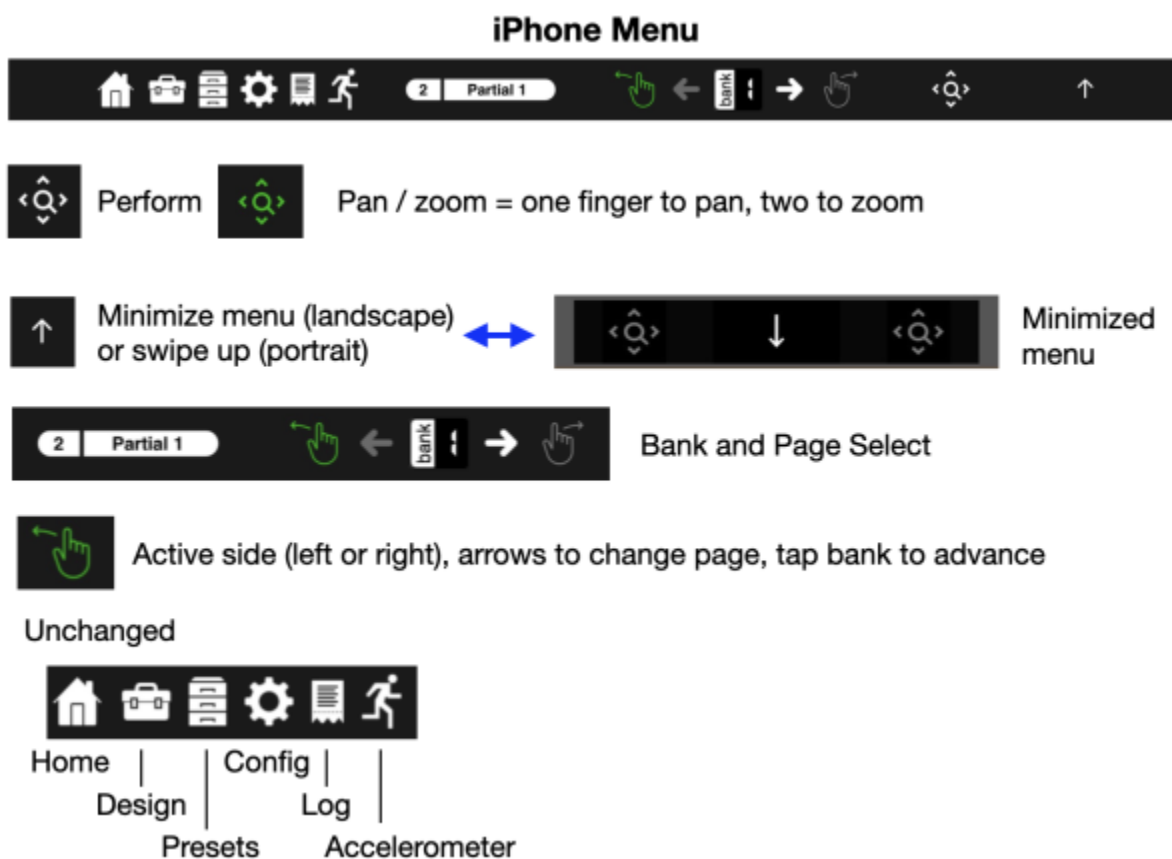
iPhone Menu

2 Partial 1 bank 1

Perform

Pan / zoom = one finger to pan, two to zoom

Minimize menu (landscape) or swipe up (portrait)

Minimized menu

2 Partial 1 bank 1

Bank and Page Select

Active side (left or right), arrows to change page, tap bank to advance

Unchanged

Home
Design
Presets
Config
Log
Accelerometer